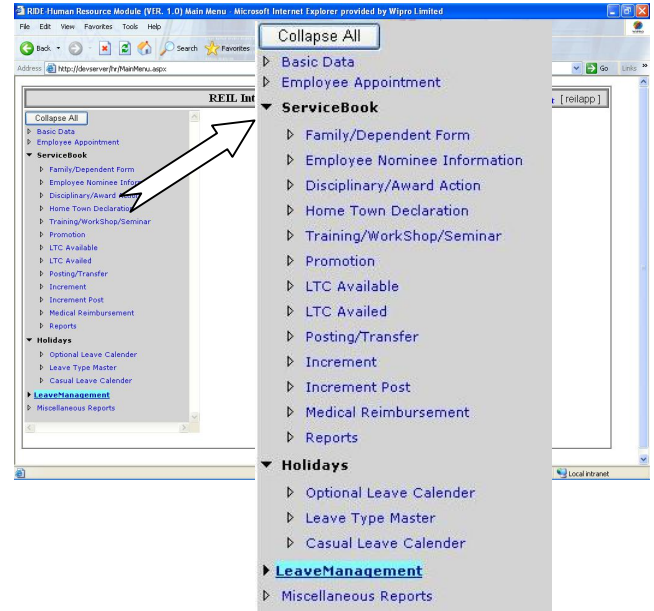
RIDE-Human Resource Module (VER. 1.0) Main Menu - Microsoft Internet Explorer provided by Wipro Limited

File Edit View Favorites Tools Help

Back Search Favorites

Address http://devserver/hr/MainMenu.aspx

Go Links

REIL Int

[reilapp]

Collapse All
Basic Data
Employee Appointment
ServiceBook
Family/Dependent Form
Employee Nominee Information
Disciplinary/Award Action
Home Town Declaration
Training/WorkShop/Seminar
Promotion
LTC Available
LTC Availed
Posting/Transfer
Increment
Increment Post
Medical Reimbursement
Reports
Holidays
Optional Leave Calender
Leave Type Master
Casual Leave Calender
LeaveManagement
Miscellaneous Reports

Local intranet

Collapse All
Basic Data
Employee Appointment
ServiceBook
Family/Dependent Form
Employee Nominee Information
Disciplinary/Award Action
Home Town Declaration
Training/WorkShop/Seminar
Promotion
LTC Available
LTC Availed
Posting/Transfer
Increment
Increment Post
Medical Reimbursement
Reports
Holidays
Optional Leave Calender
Leave Type Master
Casual Leave Calender
LeaveManagement
Miscellaneous Reports